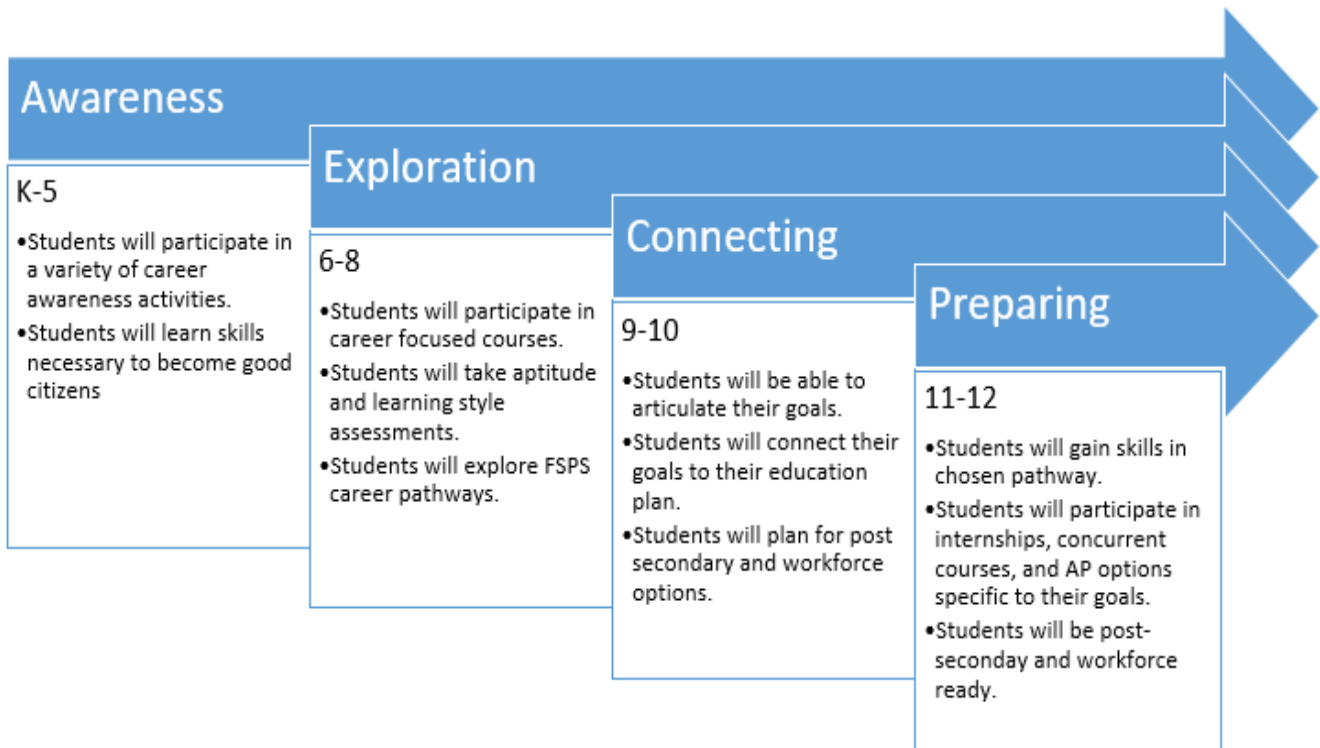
Awareness

K-5

- Students will participate in a variety of career awareness activities.
- Students will learn skills necessary to become good citizens

Exploration

6-8

- Students will participate in career focused courses.
- Students will take aptitude and learning style assessments.
- Students will explore FSPS career pathways.

Connecting

9-10

- Students will be able to articulate their goals.
- Students will connect their goals to their education plan.
- Students will plan for post secondary and workforce options.

Preparing

11-12

- Students will gain skills in chosen pathway.
- Students will participate in internships, concurrent courses, and AP options specific to their goals.
- Students will be post-seconday and workforce ready.